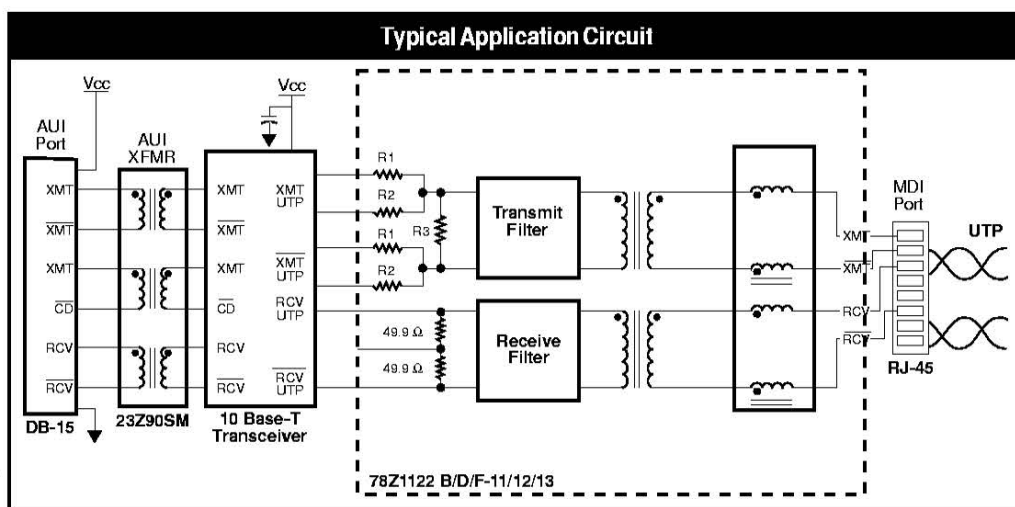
Typical Application Circuit

Vcc

AUI Port

XMT

$\overline{XMT}$

XMT

$\overline{CD}$

RCV

$\overline{RCV}$

DB-15

AUI XFMR

23Z90SM

Vcc

XMT

$\overline{XMT}$

XMT

$\overline{CD}$

RCV

$\overline{RCV}$

XMT UTP

$\overline{XMT}$ UTP

RCV UTP

$\overline{RCV}$ UTP

10 Base-T Transceiver

R1

R2

R1

R2

R3

49.9 Ω

49.9 Ω

Transmit Filter

Receive Filter

78Z1122 B/D/F-11/12/13

XMT

$\overline{XMT}$

RCV

$\overline{RCV}$

MDI Port

UTP

RJ-45